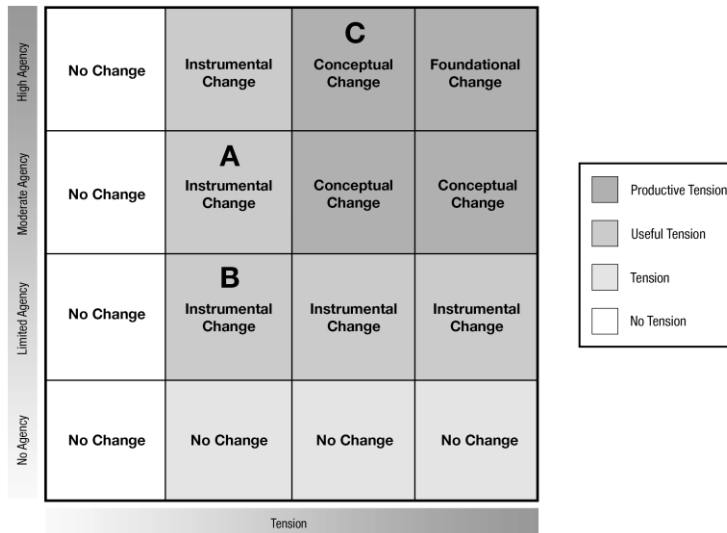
| | | | | |
|---|---|---|---|---|
| High Agency | No Change | Instrumental Change | C Conceptual Change | Foundational Change |
| Moderate Agency | No Change | A Instrumental Change | Conceptual Change | Conceptual Change |
| Limited Agency | No Change | B Instrumental Change | Instrumental Change | Instrumental Change |
| No Agency | No Change | No Change | No Change | No Change |

Tension

Productive Tension
Useful Tension
Tension
No Tension